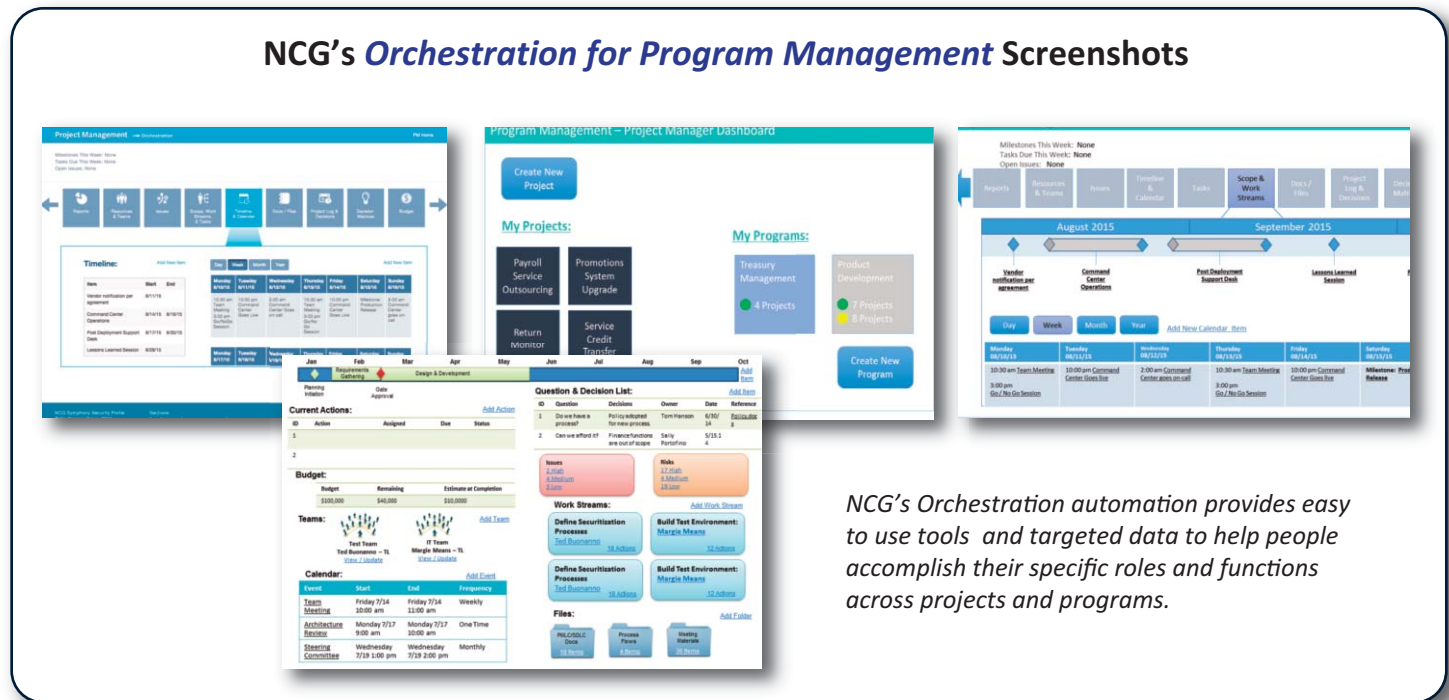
NCG's Orchestration for Program Management Screenshots

Project Management

Milestones This Week: None
Tasks Due This Week: None
Open Issues: None

Reports | Resources & Teams | Issues | Scope, Work Streams & Tasks | Timeline & Calendar | Docs / Files | Project Log & Decisions | Decision Matrices | Budget

Timeline:

Add New Item

| Item | Start | End |
|---|---|---|
| Vendor notification per agreement | 8/11/15 | |
| Command Center Operations | 8/14/15 | 8/16/15 |
| Post Deployment Support Desk | 8/17/15 | 8/30/15 |
| Lessons Learned Session | 9/28/15 | |

Day | Week | Month | Year

Program Management – Project Manager Dashboard

Create New Project

My Projects:

Payroll Service Outsourcing

Promotions System Upgrade

Return Monitor

Service Credit Transfer

My Programs:

Treasury Management
4 Projects

Product Development
7 Projects
8 Projects

Create New Program

Milestones This Week: None
Tasks Due This Week: None
Open Issues: None

Reports | Resources & Teams | Issues | Timeline & Calendar | Tasks | Scope & Work Streams | Docs / Files | Project Log & Decisions

August 2015 | September 2015

Vendor notification per agreement | Command Center Operations | Post Deployment Support Desk | Lessons Learned Session

Day | Week | Month | Year | Add New Calendar Item

| Monday 08/10/15 | Tuesday 08/11/15 | Wednesday 08/12/15 | Thursday 08/13/15 | Friday 08/14/15 | Saturday 08/15/15 |
|---|---|---|---|---|---|
| 10:30 am Team Meeting 3:00 pm Go / No Go Session | 10:00 pm Command Center Goes live | 2:00 am Command Center goes on call | 10:30 am Team Meeting 3:00 pm Go / No Go Session | 10:00 pm Command Center Goes live | Milestone: Production Release |

Jan | Feb | Mar | Apr | May | Jun | Jul | Aug | Sep | Oct
Requirements Gathering | Design & Development
Planning Initiation | Gate Approval

Current Actions: Add Action

| ID | Action | Assigned | Due | Status |
|---|---|---|---|---|
| 1 | | | | |
| 2 | | | | |

Budget:

| Budget | Remaining | Estimate at Completion |
|---|---|---|
| $100,000 | $40,000 | $10,0000 |

Teams: Add Team
Test Team Ted Buonanno – TL View / Update
IT Team Margie Means – TL View / Update

Calendar: Add Event

| Event | Start | End | Frequency |
|---|---|---|---|
| Team Meeting | Friday 7/14 10:00 am | Friday 7/14 11:00 am | Weekly |
| Architecture Review | Monday 7/17 9:00 am | Monday 7/17 10:00 am | One Time |
| Steering Committee | Wednesday 7/19 1:00 pm | Wednesday 7/19 2:00 pm | Monthly |

Question & Decision List: Add Item

| ID | Question | Decisions | Owner | Date | Reference |
|---|---|---|---|---|---|
| 1 | Do we have a process? | Policy adopted for new process. | Tom Henson | 6/30/14 | Policy doc |
| 2 | Can we afford it? | Finance functions are out of scope | Sally Portofino | 5/15/14 | |

Issues 2 High 4 Medium 8 Low
Risks 17 High 4 Medium 19 Low

Work Streams: Add Work Stream
Define Securitization Processes Ted Buonanno 16 Actions
Build Test Environment: Margie Means 12 Actions
Define Securitization Processes Ted Buonanno 16 Actions
Build Test Environment: Margie Means 12 Actions

Files: Add Folder
PMLC/SDLC Docs 16 Items | Process Flows 4 Items | Meeting Materials 26 Items

NCG's Orchestration automation provides easy to use tools and targeted data to help people accomplish their specific roles and functions across projects and programs.